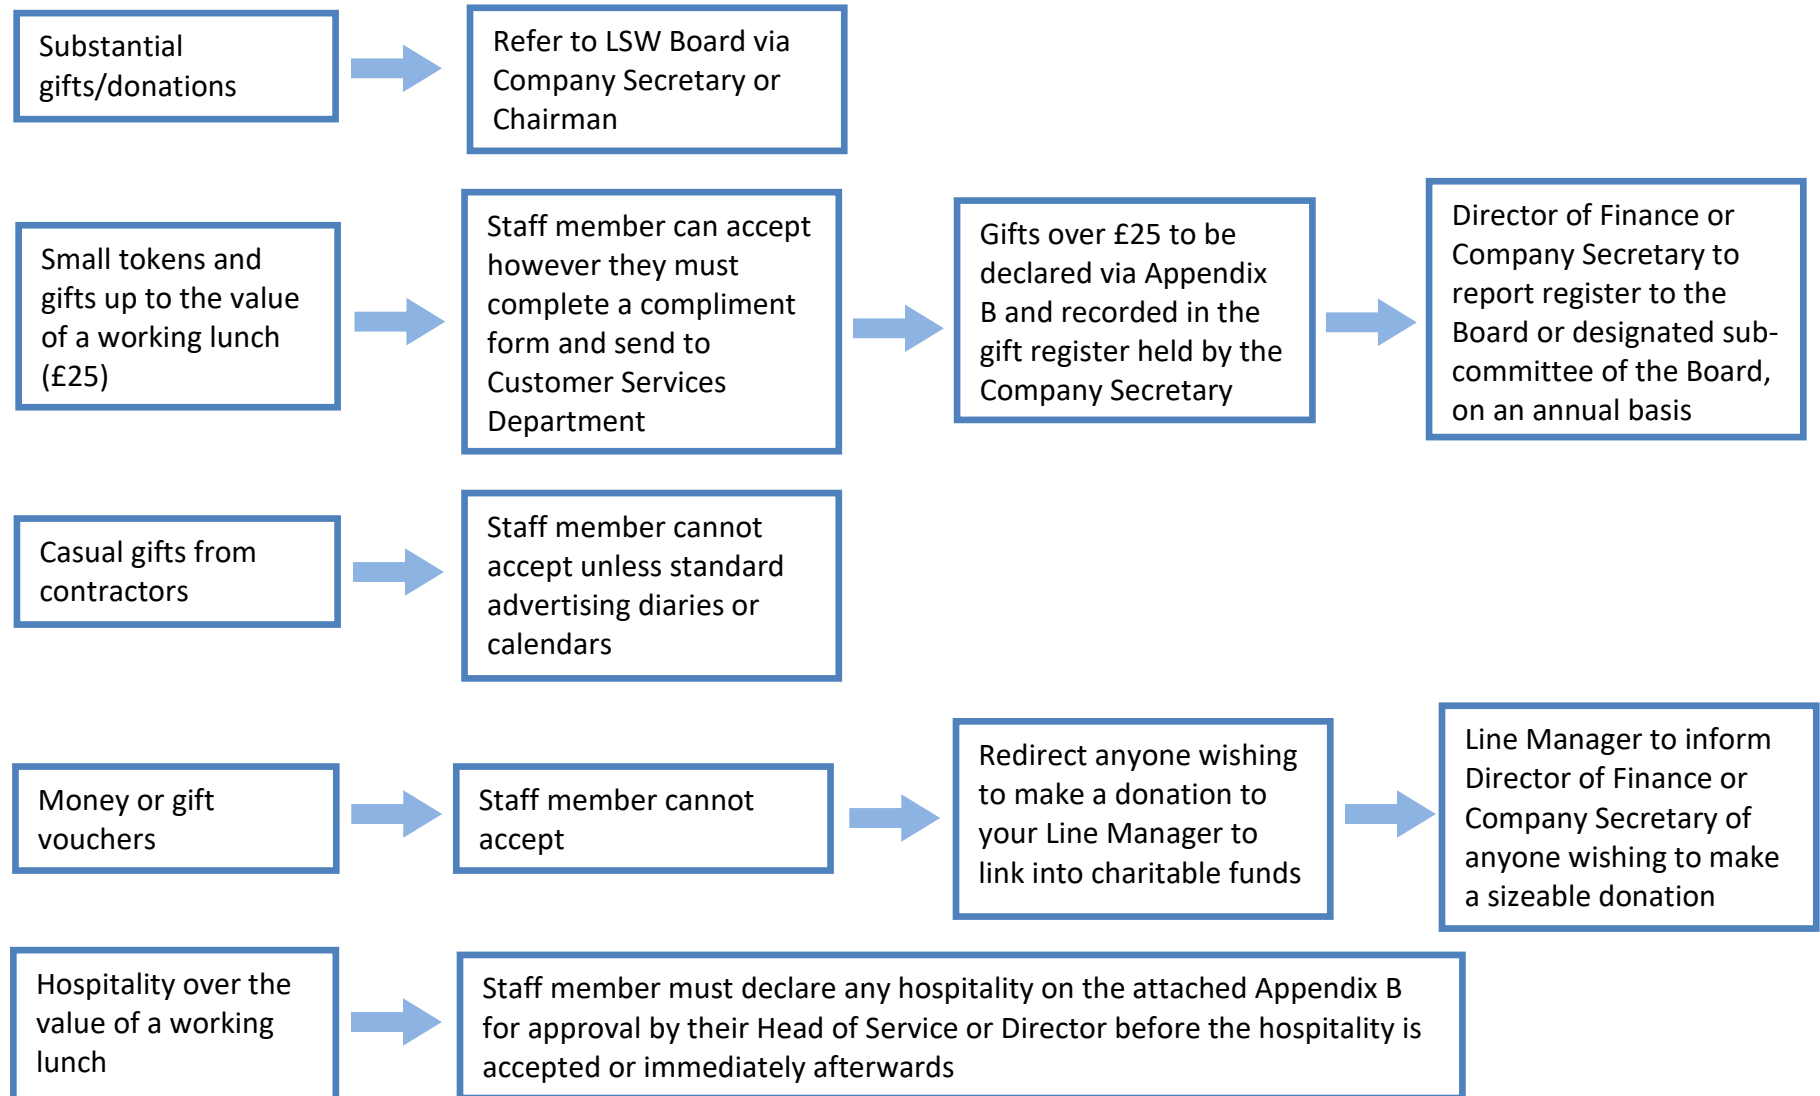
Substantial gifts/donations

Refer to LSW Board via Company Secretary or Chairman

Small tokens and gifts up to the value of a working lunch (£25)

Staff member can accept however they must complete a compliment form and send to Customer Services Department

Gifts over £25 to be declared via Appendix B and recorded in the gift register held by the Company Secretary

Director of Finance or Company Secretary to report register to the Board or designated sub-committee of the Board, on an annual basis

Casual gifts from contractors

Staff member cannot accept unless standard advertising diaries or calendars

Money or gift vouchers

Staff member cannot accept

Redirect anyone wishing to make a donation to your Line Manager to link into charitable funds

Line Manager to inform Director of Finance or Company Secretary of anyone wishing to make a sizeable donation

Hospitality over the value of a working lunch

Staff member must declare any hospitality on the attached Appendix B for approval by their Head of Service or Director before the hospitality is accepted or immediately afterwards